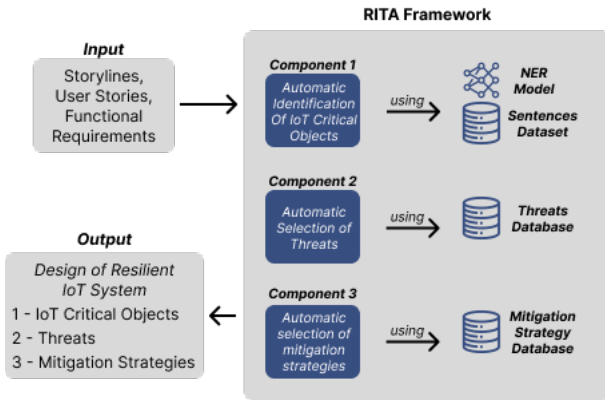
RITA Framework

Input

Storylines, User Stories, Functional Requirements

Component 1

Automatic Identification Of IoT Critical Objects

using

NER Model

Sentences Dataset

Component 2

Automatic Selection of Threats

using

Threats Database

Component 3

Automatic selection of mitigation strategies

using

Mitigation Strategy Database

Output

Design of Resilient IoT System

1 - IoT Critical Objects

2 - Threats

3 - Mitigation Strategies